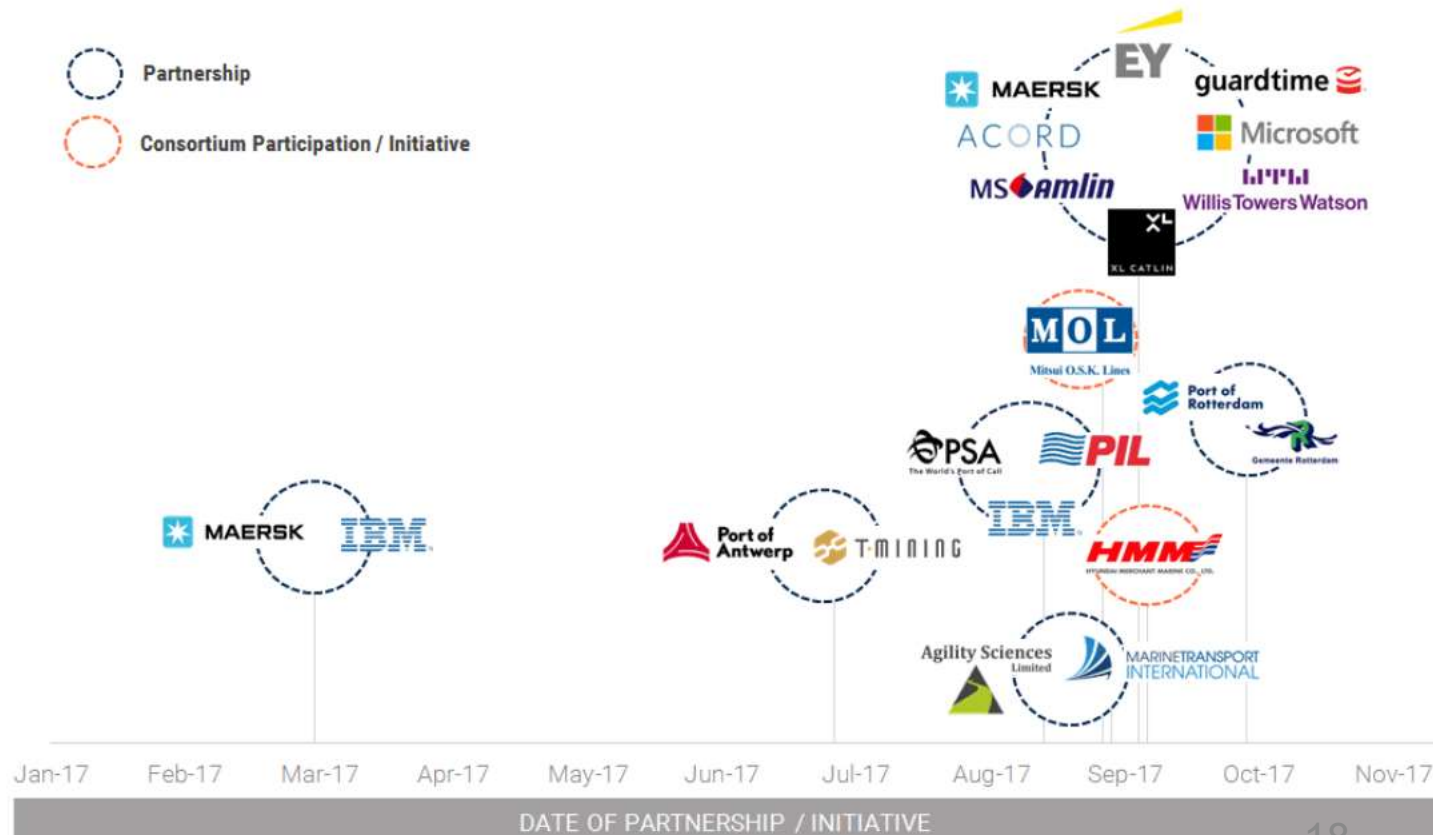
Partnership

Consortium Participation / Initiative

EY
MAERSK
guardtime
ACORD
Microsoft
MS Amlin
Willis Towers Watson
XL CATLIN

MOL
Mitsui O.S.K. Lines

Port of Rotterdam
Gemeente Rotterdam

PSA
The World's Port of Call
PIL
IBM

MAERSK
IBM

Port of Antwerp
T-MINING

HMM
HYUNDAI MERCHANT MARINE CO., LTD.

Agility Sciences Limited
MARINETRANSPORT INTERNATIONAL

Jan-17 Feb-17 Mar-17 Apr-17 May-17 Jun-17 Jul-17 Aug-17 Sep-17 Oct-17 Nov-17

DATE OF PARTNERSHIP / INITIATIVE

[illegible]